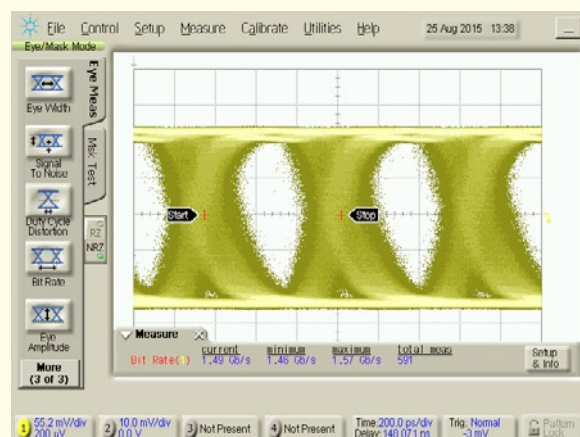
File Control Setup Measure Calibrate Utilities Help 25 Aug 2015 13:38

Eye/Mask Mode

Eye Meas

Mask Test

Eye Width

Signal To Noise

Duty Cycle Distortion

Bit Rate

Eye Amplitude

More (3 of 3)

RZ

NRZ

Start

Stop

Measure

| | current | minimum | maximum | total meas |
|---|---|---|---|---|
| Bit Rate(1) | 1.49 Gb/s | 1.46 Gb/s | 1.57 Gb/s | 591 |

Setup & Info

1 55.2 mV/div 200 µV

2 10.0 mV/div 0.0 V

3 Not Present

4 Not Present

Time 200.0 ps/div Delay 140.071 ns

Trig: Normal -3 mV

Pattern Lock